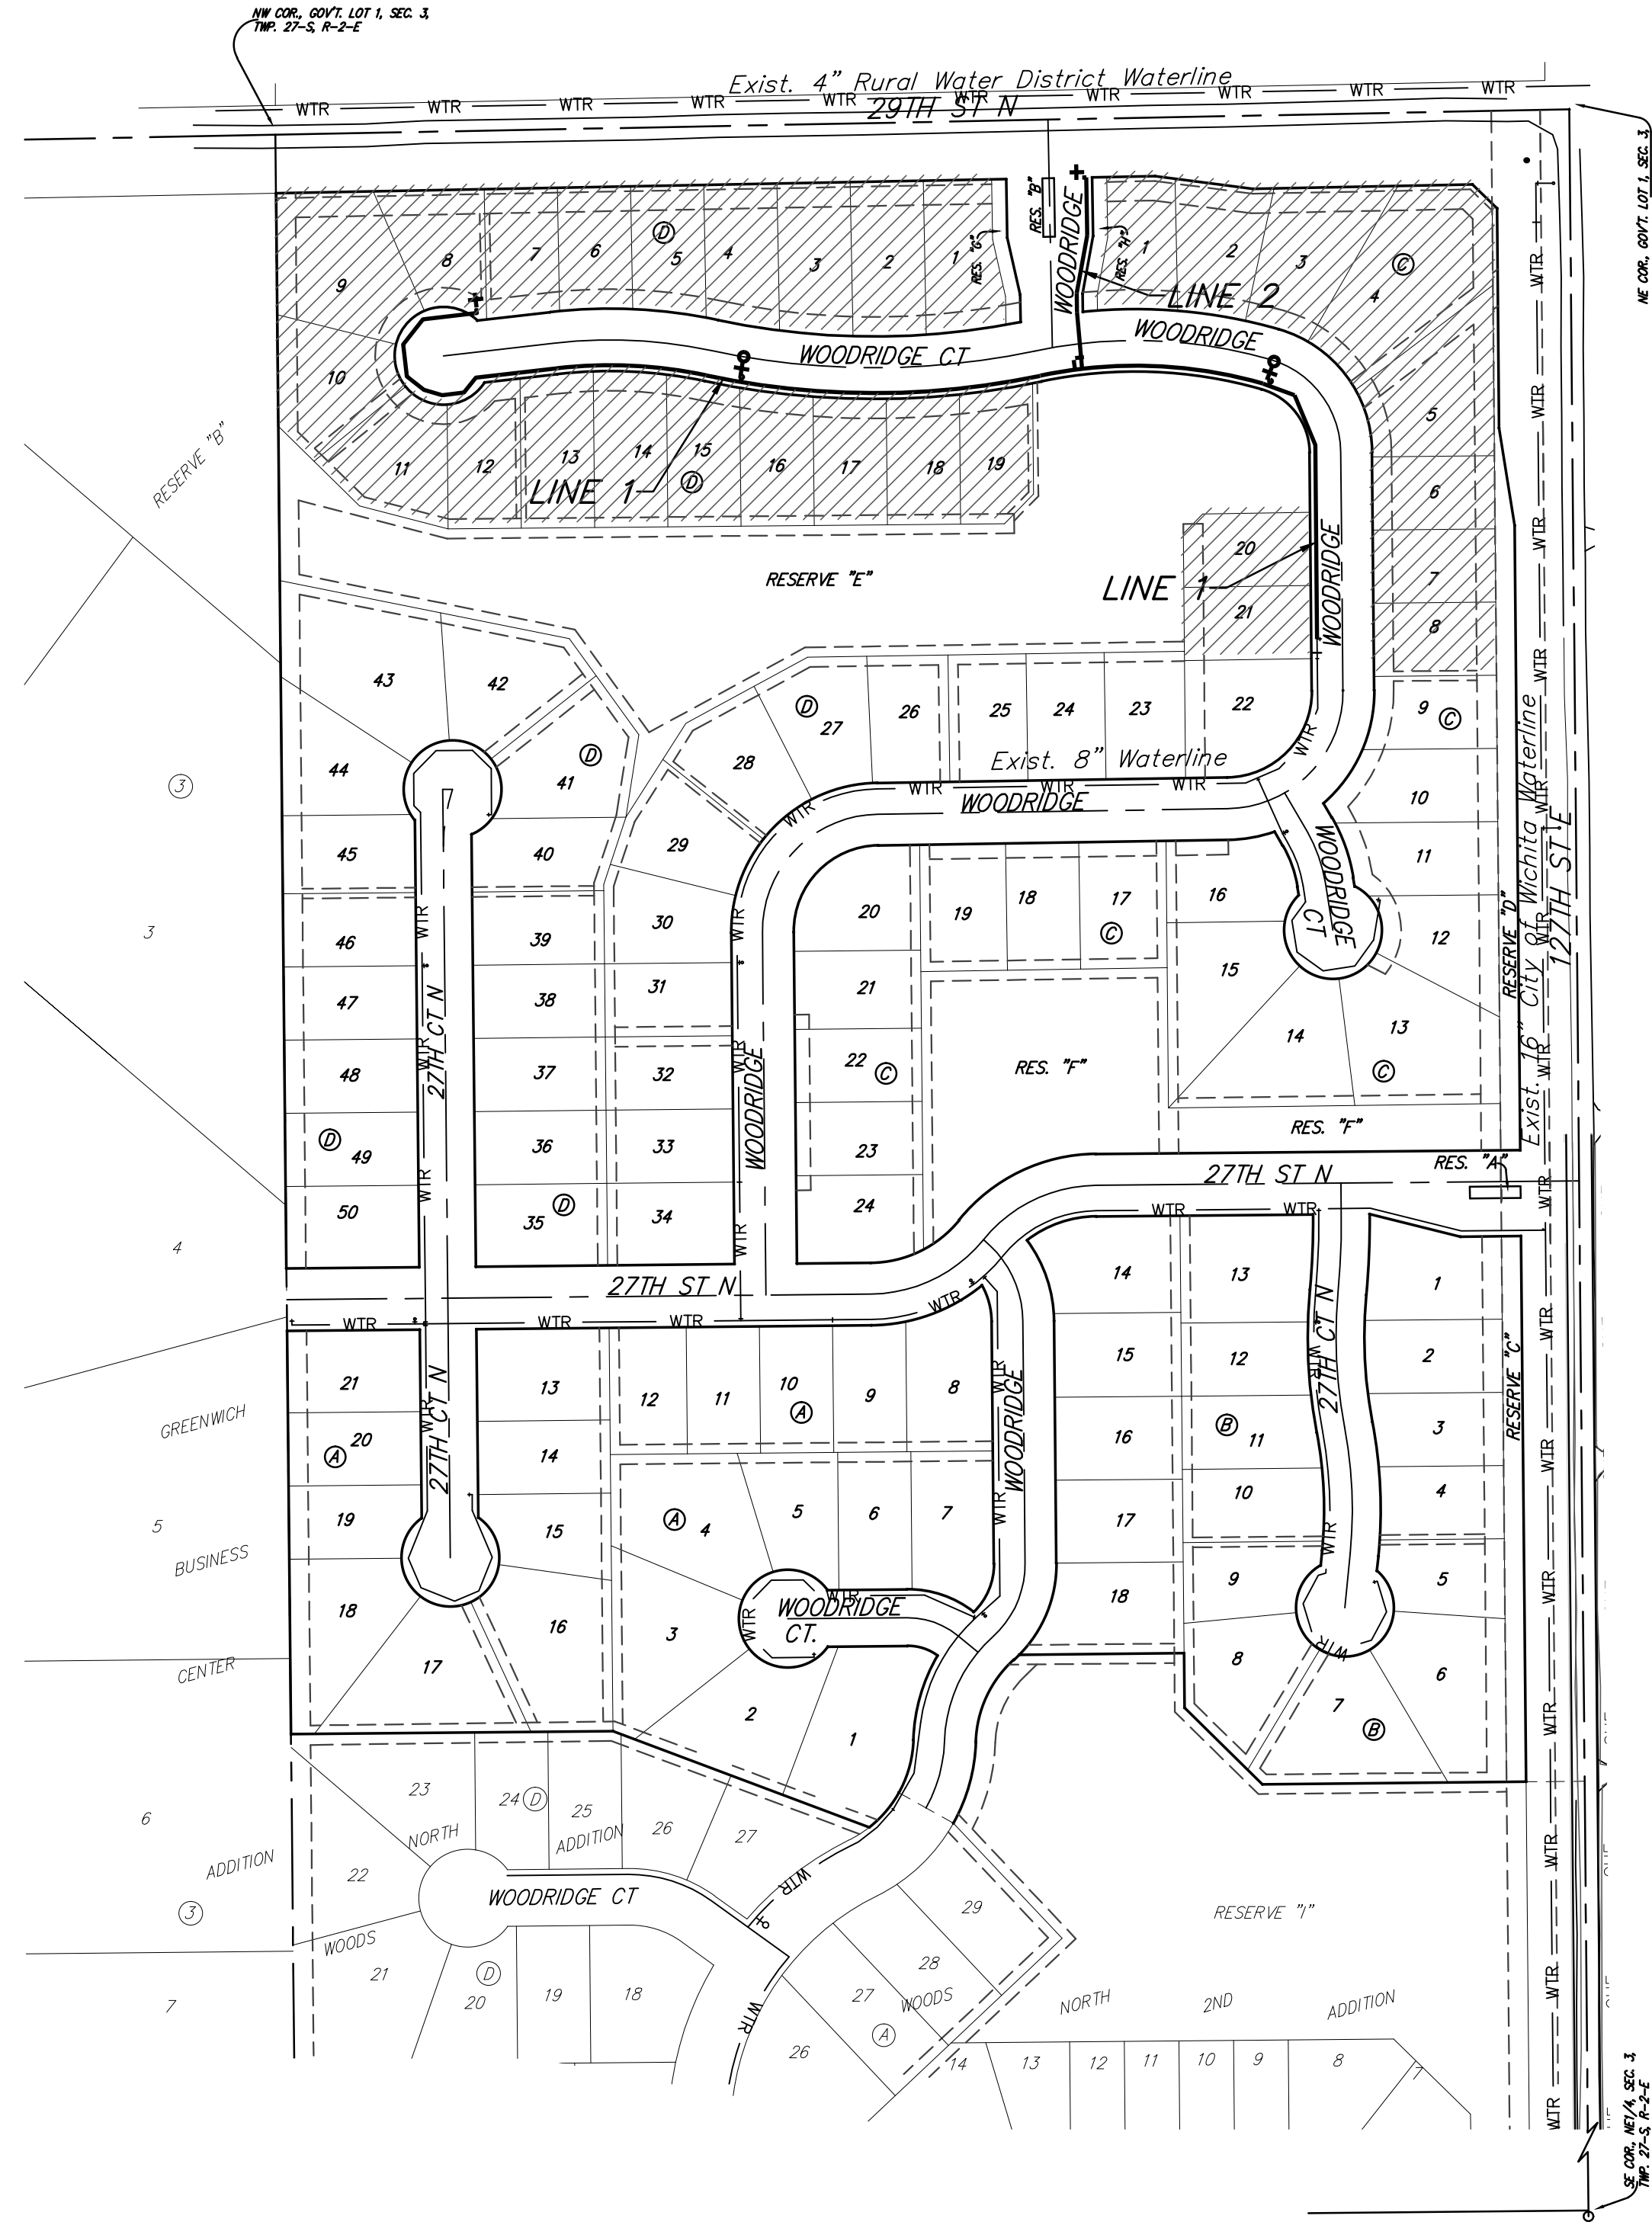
NW COR., GOV'T. LOT 1, SEC. 3, TWP. 27-S, R-2-E

Exist. 4" Rural Water District Waterline

WTR WTR WTR WTR WTR WTR WTR WTR WTR WTR

29TH ST N

NE COR., GOV'T. LOT 1, SEC. 3

RES. "B"

WOODRIDGE

RES. "H"

RES. "G"

9 8 7 6 Ⓓ 5 4 3 2 1

1 2 3 Ⓒ 4

LINE 2

WOODRIDGE CT

WOODRIDGE

10

11 12 13 14 15 16 17 18 19

LINE 1 Ⓓ

5

6

7

8

RESERVE "B"

RESERVE "E"

20

21

LINE 1

WOODRIDGE

43 42

44

Ⓓ 41

Ⓓ 27 26 25 24 23 22

28

9 Ⓒ

Exist. 8" Waterline

WTR WTR WTR

WOODRIDGE

10

45 40 29

11

WOODRIDGE CT

Exist. 16" City of Wichita Waterline

RESERVE "D"

127TH ST E

Ⓒ 3

3

46 39 30 20 19 18 17 Ⓒ 16

12

15

47 38 31 21

27TH CT N

WOODRIDGE

48 37 32 22 Ⓒ

RES. "F"

14 13 Ⓒ

Ⓓ 49 36 33 23

RES. "F"

4

50 35 Ⓓ 34 24

27TH ST N

RES. "A"

WTR WTR

27TH ST N

WTR WTR WTR WTR

14 13 1

21 13 12 11 10 Ⓐ 9 8

15 12 2

GREENWICH

Ⓐ 20 14

WOODRIDGE

16 Ⓑ 11 3

27TH CT N

27TH CT N

RESERVE "C"

5

19 15 Ⓐ 4 5 6 7

17 10 4

BUSINESS

18 16 3

WOODRIDGE CT.

18 9 5

CENTER

17

2

8 6

1

7 Ⓑ

6

23 24 Ⓓ 25

NORTH ADDITION 26 27

ADDITION

22

WOODRIDGE CT

29

RESERVE "I"

Ⓒ 3

WOODS

28

7

21

Ⓓ 20 19 18

27 WOODS

NORTH 2ND ADDITION

Ⓐ

26

14 13 12 11 10 9 8 7

SE COR., NE1/4, SEC. 3, TWP. 27-S, R-2-E